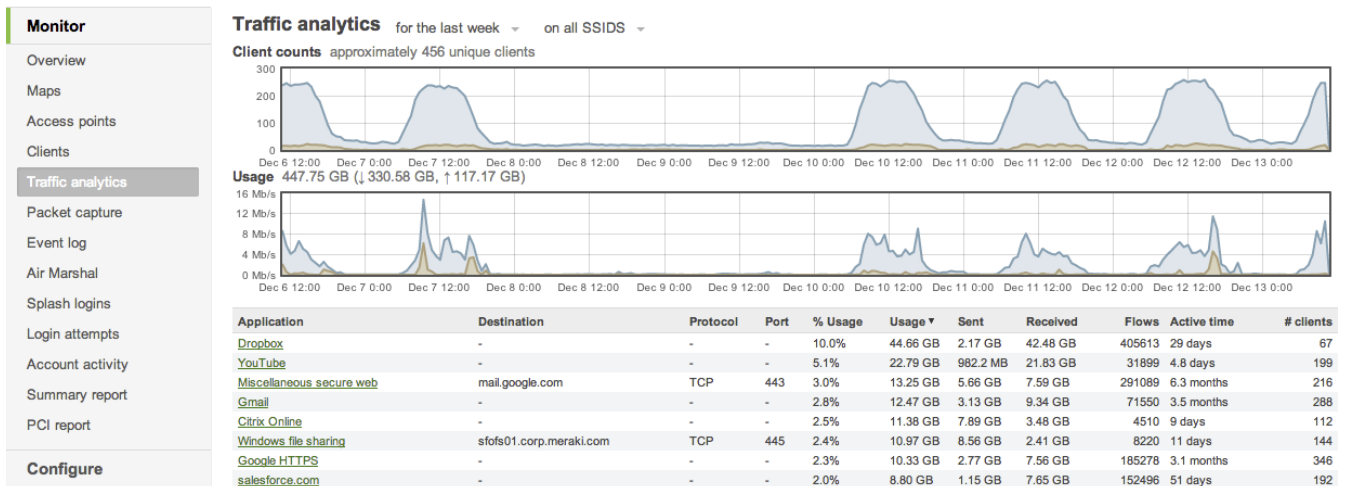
Monitor
Overview
Maps
Access points
Clients
Traffic analytics
Packet capture
Event log
Air Marshal
Splash logins
Login attempts
Account activity
Summary report
PCI report
Configure

Traffic analytics for the last week on all SSIDS

Client counts approximately 456 unique clients

300
200
100
0
Dec 6 12:00 Dec 7 0:00 Dec 7 12:00 Dec 8 0:00 Dec 8 12:00 Dec 9 0:00 Dec 9 12:00 Dec 10 0:00 Dec 10 12:00 Dec 11 0:00 Dec 11 12:00 Dec 12 0:00 Dec 12 12:00 Dec 13 0:00

Usage 447.75 GB (↓330.58 GB, ↑117.17 GB)

16 Mb/s
12 Mb/s
8 Mb/s
4 Mb/s
0 Mb/s
Dec 6 12:00 Dec 7 0:00 Dec 7 12:00 Dec 8 0:00 Dec 8 12:00 Dec 9 0:00 Dec 9 12:00 Dec 10 0:00 Dec 10 12:00 Dec 11 0:00 Dec 11 12:00 Dec 12 0:00 Dec 12 12:00 Dec 13 0:00

| Application | Destination | Protocol | Port | % Usage | Usage ▼ | Sent | Received | Flows | Active time | # clients |
|---|---|---|---|---|---|---|---|---|---|---|
| Dropbox | - | - | - | 10.0% | 44.66 GB | 2.17 GB | 42.48 GB | 405613 | 29 days | 67 |
| YouTube | - | - | - | 5.1% | 22.79 GB | 982.2 MB | 21.83 GB | 31899 | 4.8 days | 199 |
| Miscellaneous secure web | mail.google.com | TCP | 443 | 3.0% | 13.25 GB | 5.66 GB | 7.59 GB | 291089 | 6.3 months | 216 |
| Gmail | - | - | - | 2.8% | 12.47 GB | 3.13 GB | 9.34 GB | 71550 | 3.5 months | 288 |
| Citrix Online | - | - | - | 2.5% | 11.38 GB | 7.89 GB | 3.48 GB | 4510 | 9 days | 112 |
| Windows file sharing | sfofs01.corp.meraki.com | TCP | 445 | 2.4% | 10.97 GB | 8.56 GB | 2.41 GB | 8220 | 11 days | 144 |
| Google HTTPS | - | - | - | 2.3% | 10.33 GB | 2.77 GB | 7.56 GB | 185278 | 3.1 months | 346 |
| salesforce.com | - | - | - | 2.0% | 8.80 GB | 1.15 GB | 7.65 GB | 152496 | 51 days | 192 |